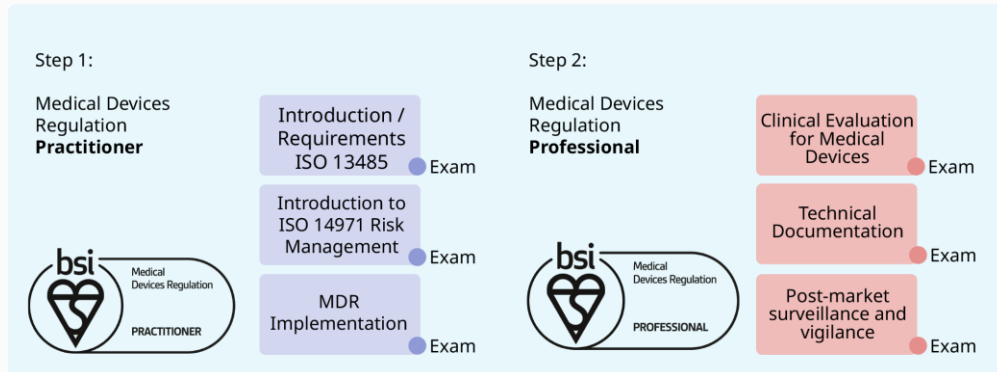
Step 1:

Medical Devices Regulation **Practitioner**

bsi
Medical Devices Regulation
PRACTITIONER

Introduction / Requirements ISO 13485

Exam

Introduction to ISO 14971 Risk Management

Exam

MDR Implementation

Exam

Step 2:

Medical Devices Regulation **Professional**

bsi
Medical Devices Regulation
PROFESSIONAL

Clinical Evaluation for Medical Devices

Exam

Technical Documentation

Exam

Post-market surveillance and vigilance

Exam